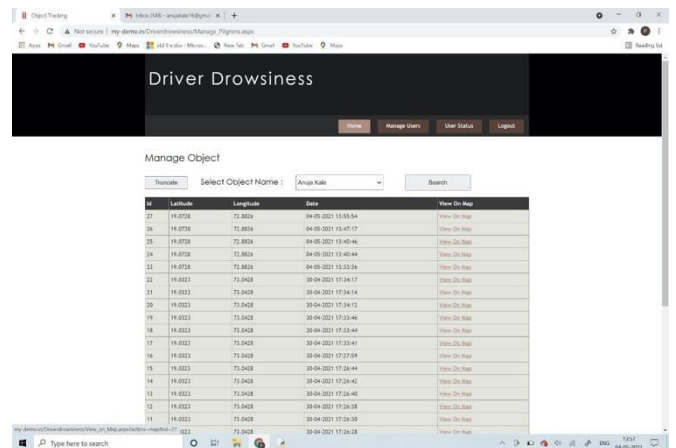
Object Tracking | Inbox (149) - anujakale16@gmai | +

Not secure | my-demo.in/Driverdrowsiness/Manage_Pilgrims.aspx

Apps Gmail YouTube Maps old fi e.xlsx - Micros... New Tab Gmail YouTube Maps Reading list

Driver Drowsiness

Home | Manage Users | User Status | Logout

Manage Object

Truncate Select Object Name : Anuja Kale Search

| Id | Latitude | Longitude | Date | View On Map |
|---|---|---|---|---|
| 27 | 19.0728 | 72.8826 | 04-05-2021 13:55:54 | View On Map |
| 26 | 19.0728 | 72.8826 | 04-05-2021 13:47:17 | View On Map |
| 25 | 19.0728 | 72.8826 | 04-05-2021 13:40:46 | View On Map |
| 24 | 19.0728 | 72.8826 | 04-05-2021 13:40:44 | View On Map |
| 23 | 19.0728 | 72.8826 | 04-05-2021 13:33:36 | View On Map |
| 22 | 19.0323 | 73.0428 | 30-04-2021 17:34:17 | View On Map |
| 21 | 19.0323 | 73.0428 | 30-04-2021 17:34:14 | View On Map |
| 20 | 19.0323 | 73.0428 | 30-04-2021 17:34:12 | View On Map |
| 19 | 19.0323 | 73.0428 | 30-04-2021 17:33:46 | View On Map |
| 18 | 19.0323 | 73.0428 | 30-04-2021 17:33:44 | View On Map |
| 17 | 19.0323 | 73.0428 | 30-04-2021 17:33:41 | View On Map |
| 16 | 19.0323 | 73.0428 | 30-04-2021 17:17:59 | View On Map |
| 15 | 19.0323 | 73.0428 | 30-04-2021 17:26:44 | View On Map |
| 14 | 19.0323 | 73.0428 | 30-04-2021 17:26:42 | View On Map |
| 13 | 19.0323 | 73.0428 | 30-04-2021 17:26:40 | View On Map |
| 12 | 19.0323 | 73.0428 | 30-04-2021 17:26:38 | View On Map |
| 11 | 19.0323 | 73.0428 | 30-04-2021 17:26:30 | View On Map |
| 10 | 19.0323 | 73.0428 | 30-04-2021 17:26:28 | View On Map |

my-demo.in/Driverdrowsiness/View_on_Map.aspx?action=mapfind=27

Type here to search

ENG 13:57 04-05-2021